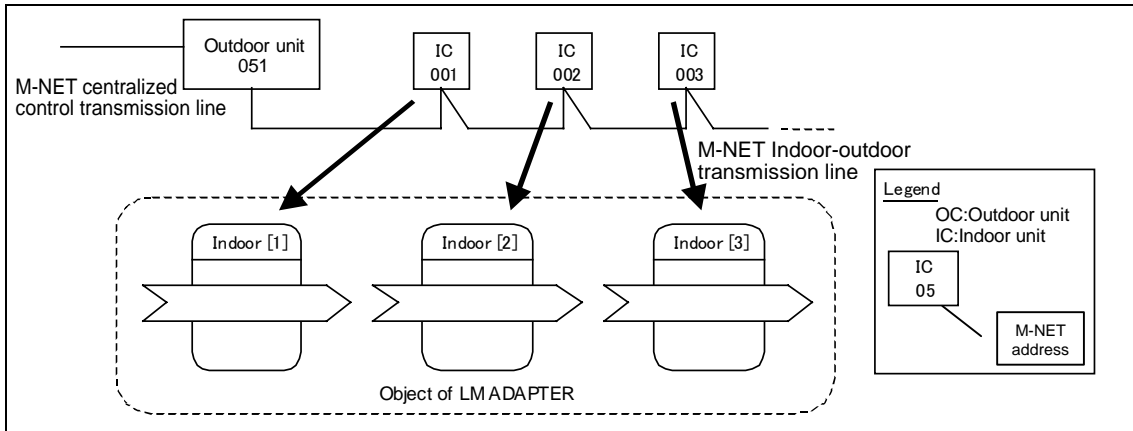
Outdoor unit
051

M-NET centralized control transmission line

IC
001

IC
002

IC
003

M-NET Indoor-outdoor transmission line

Indoor [1]

Indoor [2]

Indoor [3]

Object of LM ADAPTER

Legend
OC:Outdoor unit
IC:Indoor unit

IC
05

M-NET address